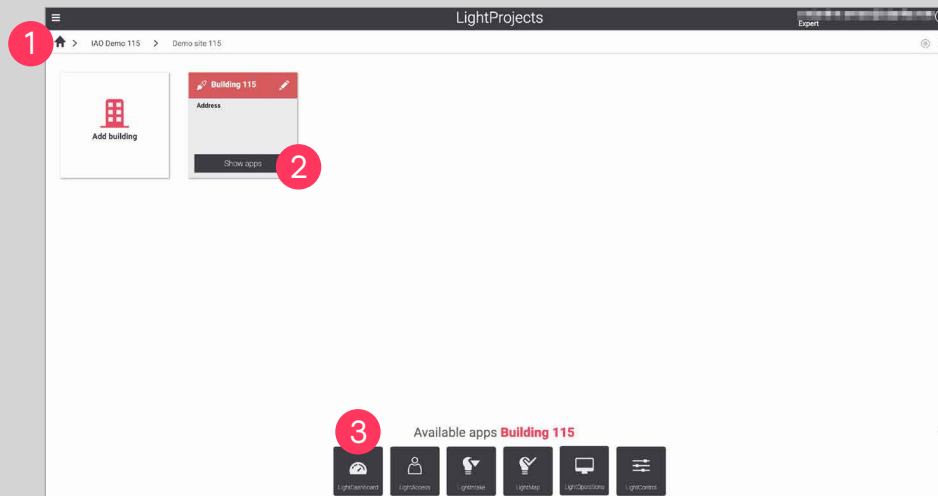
LightProjects

Expert

1

IAO Demo 115 > Demo site 115

Add building

Building 115

Address

Show apps

2

3

Available apps Building 115

LightDashboard

LightAccess

LightMake

LightMap

LightOperations

LightControl